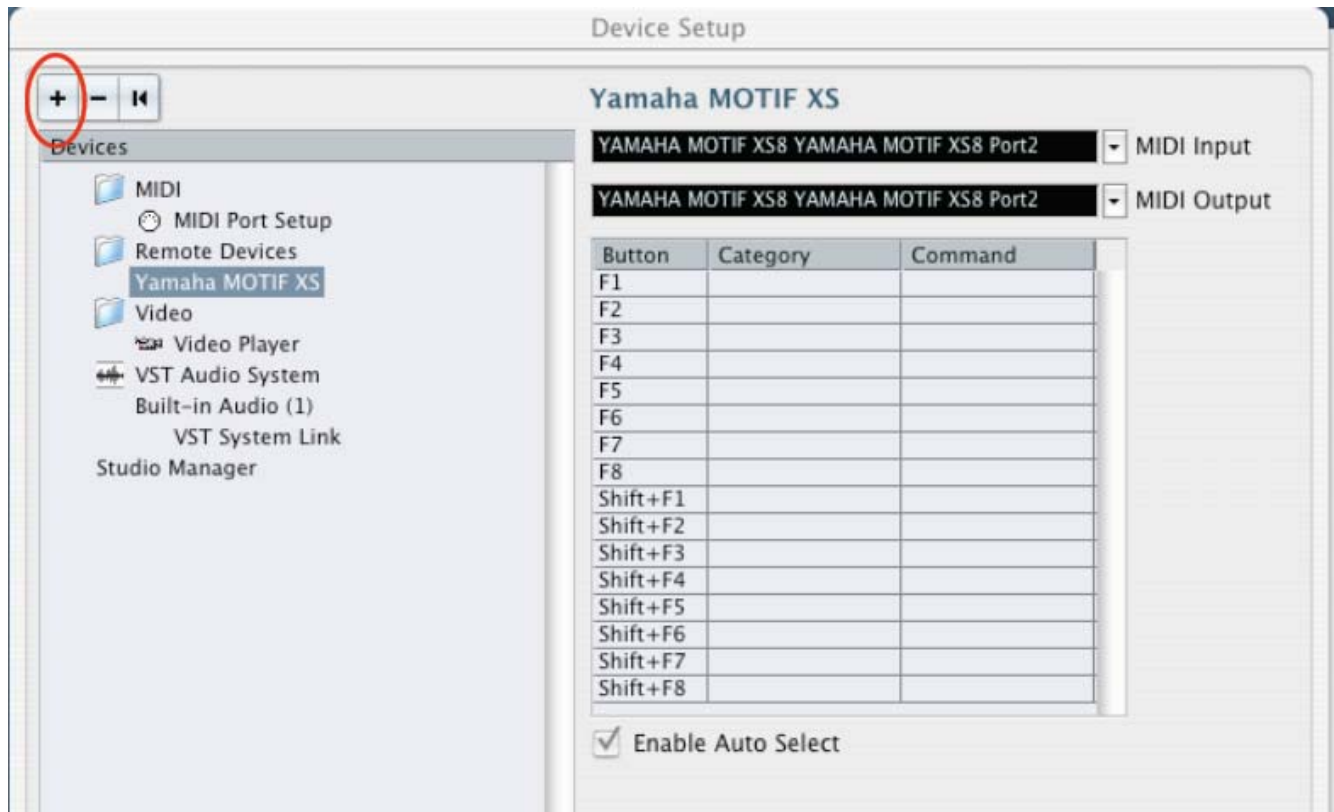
Device Setup

+ − I◂

Devices

MIDI
MIDI Port Setup
Remote Devices
Yamaha MOTIF XS
Video
Video Player
VST Audio System
Built-in Audio (1)
VST System Link
Studio Manager

Yamaha MOTIF XS

YAMAHA MOTIF XS8 YAMAHA MOTIF XS8 Port2 MIDI Input

YAMAHA MOTIF XS8 YAMAHA MOTIF XS8 Port2 MIDI Output

| Button | Category | Command |
|---|---|---|
| F1 | | |
| F2 | | |
| F3 | | |
| F4 | | |
| F5 | | |
| F6 | | |
| F7 | | |
| F8 | | |
| Shift+F1 | | |
| Shift+F2 | | |
| Shift+F3 | | |
| Shift+F4 | | |
| Shift+F5 | | |
| Shift+F6 | | |
| Shift+F7 | | |
| Shift+F8 | | |

Enable Auto Select